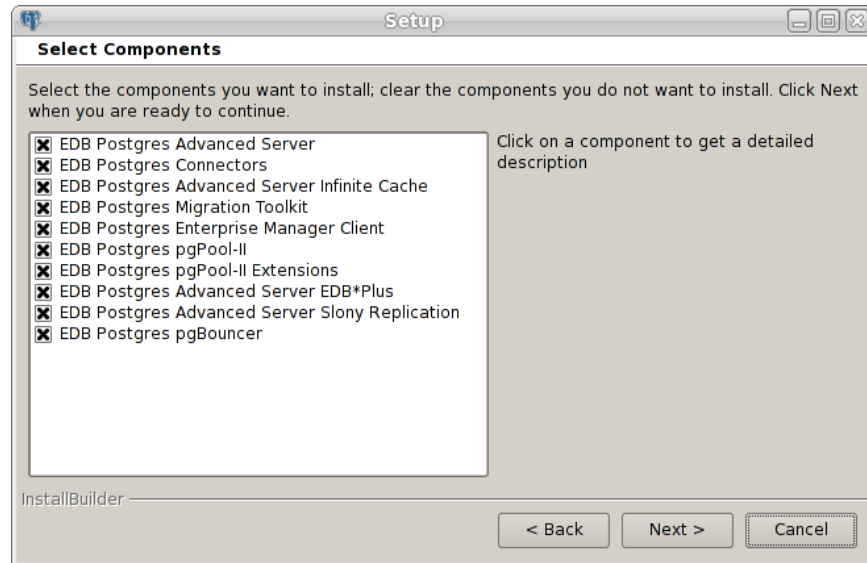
Setup

Select Components

Select the components you want to install; clear the components you do not want to install. Click Next when you are ready to continue.

EDB Postgres Advanced Server
EDB Postgres Connectors
EDB Postgres Advanced Server Infinite Cache
EDB Postgres Migration Toolkit
EDB Postgres Enterprise Manager Client
EDB Postgres pgPool-II
EDB Postgres pgPool-II Extensions
EDB Postgres Advanced Server EDB*Plus
EDB Postgres Advanced Server Slony Replication
EDB Postgres pgBouncer

Click on a component to get a detailed description

InstallBuilder

< Back
Next >
Cancel